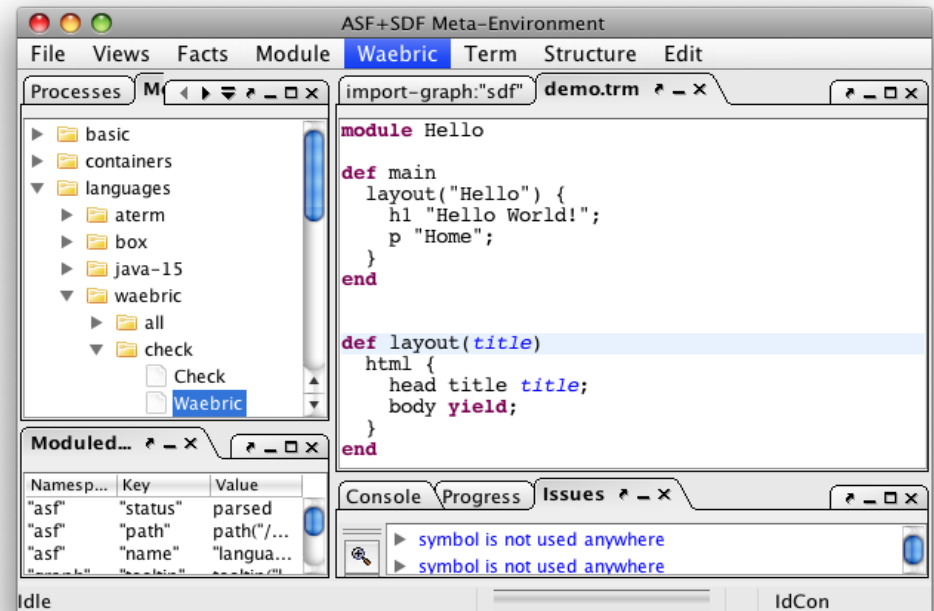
ASF+SDF Meta-Environment

File Views Facts Module Waebric Term Structure Edit

Processes Mo

basic
containers
languages
aterm
box
java-15
waebric
all
check
Check
Waebric

Moduled...

| Namesp... | Key | Value |
|---|---|---|
| "asf" | "status" | parsed |
| "asf" | "path" | path("/... |
| "asf" | "name" | "langua... |
| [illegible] | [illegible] | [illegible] |

import-graph:"sdf" demo.trm

```
module Hello

def main
  layout("Hello") {
    h1 "Hello World!";
    p "Home";
  }
end


def layout(title)
  html {
    head title title;
    body yield;
  }
end
```

Console Progress Issues

symbol is not used anywhere
symbol is not used anywhere

Idle IdCon